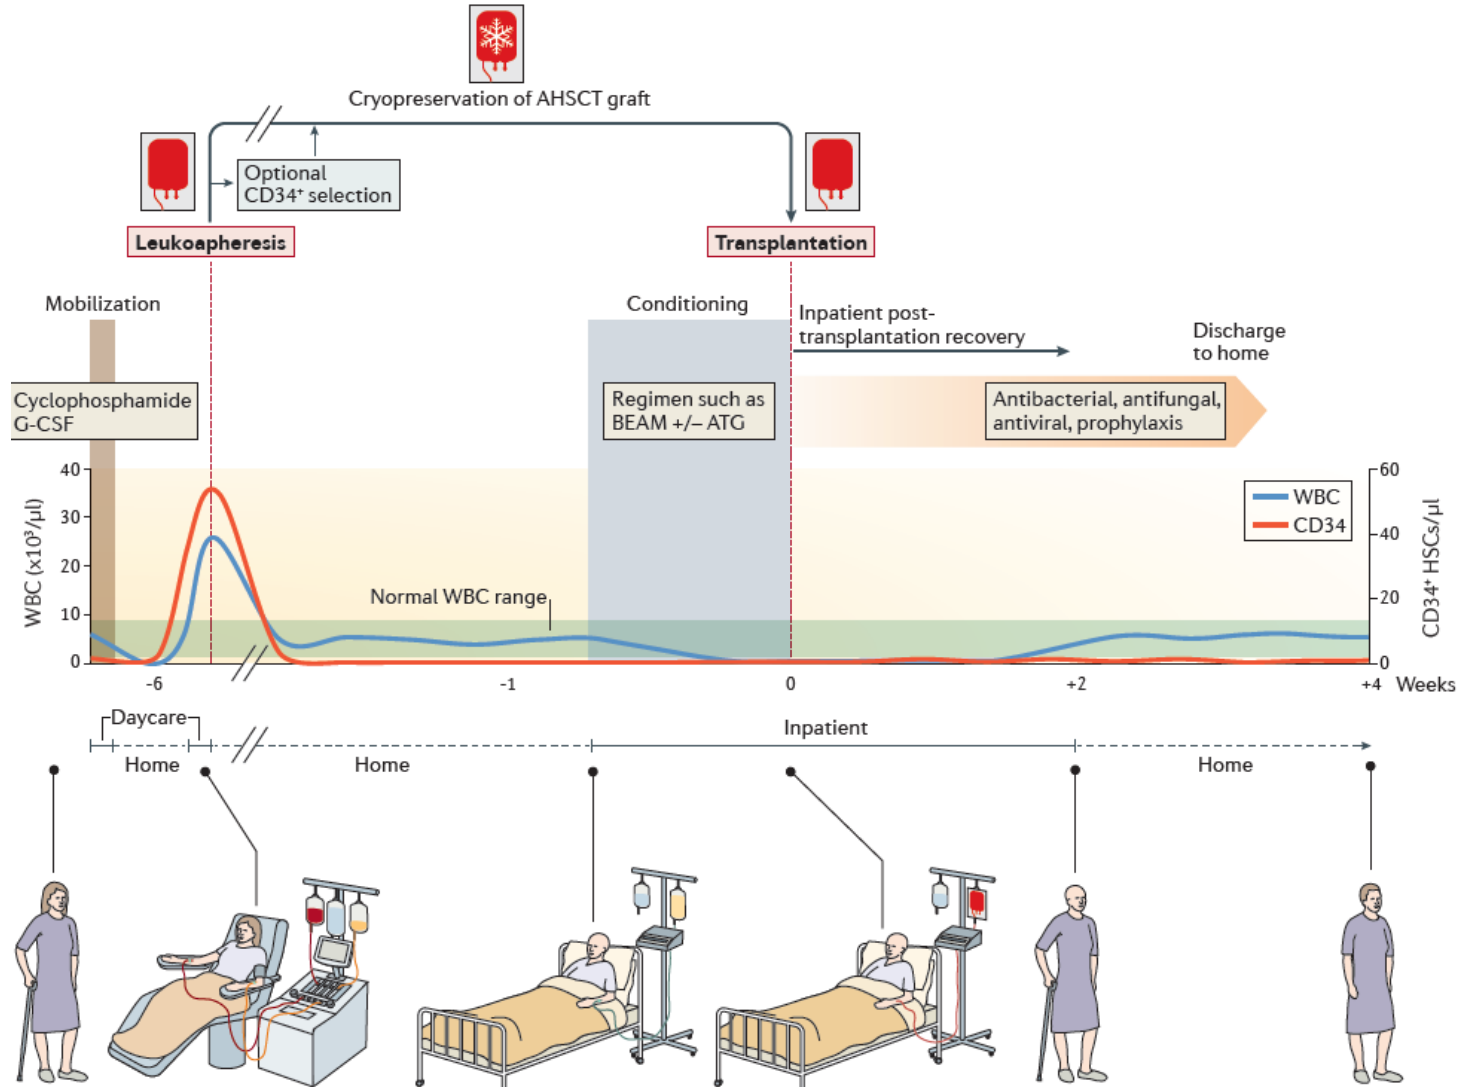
Cryopreservation of AHSCT graft

Optional CD34⁺ selection

Leukoapheresis

Transplantation

Mobilization

Conditioning

Inpatient post-transplantation recovery

Discharge to home

Cyclophosphamide G-CSF

Regimen such as BEAM +/– ATG

Antibacterial, antifungal, antiviral, prophylaxis

WBC $(\times 10^3/\mu l)$

40
30
20
10
0

60
40
20
0

CD34⁺ HSCs/μl

WBC
CD34

Normal WBC range

-6
-1
0
+2
+4
Weeks

Daycare

Home

Home

Inpatient

Home